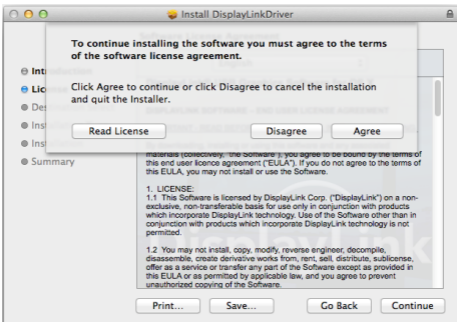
Install DisplayLinkDriver

To continue installing the software you must agree to the terms of the software license agreement.

Click Agree to continue or click Disagree to cancel the installation and quit the Installer.

Read License

Disagree

Agree

Int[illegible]

Lic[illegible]

Des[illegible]

Inst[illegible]

Inst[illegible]

Summary

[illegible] materials (collectively, "the Software"), you agree to be bound by the terms of this end user licence agreement ("EULA"). If you do not agree to the terms of this EULA, you may not install or use the Software.

1. LICENSE:
1.1 This Software is licensed by DisplayLink Corp. ("DisplayLink") on a non-exclusive, non-transferable basis for use only in conjunction with products which incorporate DisplayLink technology. Use of the Software other than in conjunction with products which incorporate DisplayLink technology is not permitted.

1.2 You may not install, copy, modify, reverse engineer, decompile, disassemble, create derivative works from, rent, sell, distribute, sublicense, offer as a service or transfer any part of the Software except as provided in this EULA or as permitted by applicable law, and you agree to prevent unauthorized copying of the Software.

Print...

Save...

Go Back

Continue